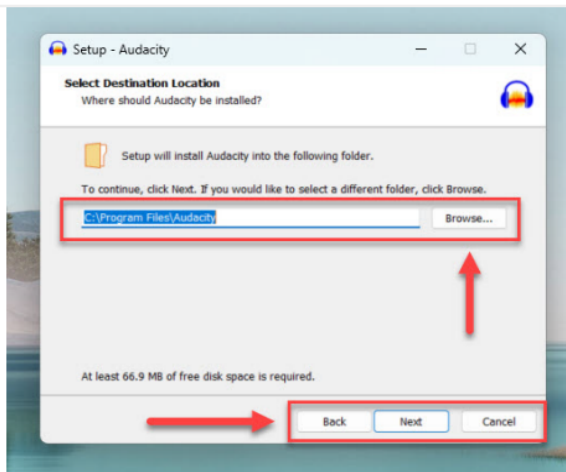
Setup - Audacity

Select Destination Location
Where should Audacity be installed?

Setup will install Audacity into the following folder.

To continue, click Next. If you would like to select a different folder, click Browse.

C:\Program Files\Audacity

Browse...

At least 66.9 MB of free disk space is required.

Back

Next

Cancel